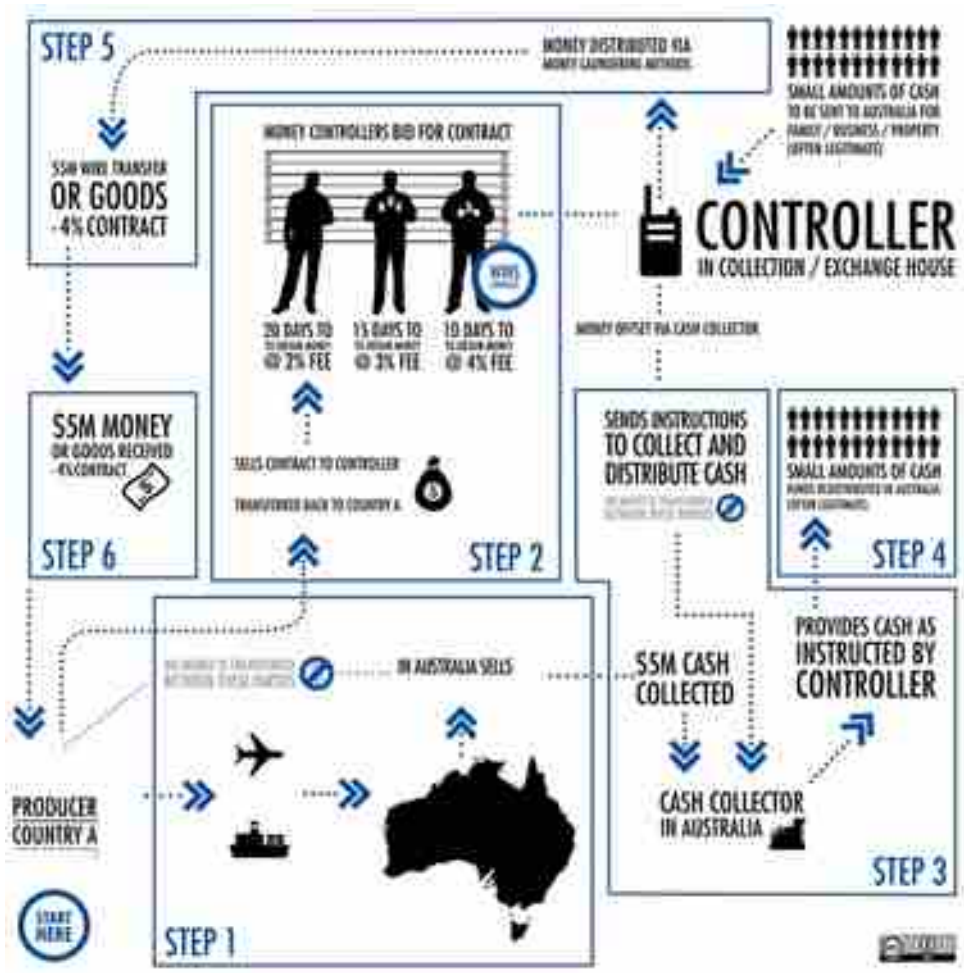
STEP 5

MONEY DISTRIBUTED VIA MONEY LAUNDERING METHODS

SMALL AMOUNTS OF CASH TO BE SENT TO AUSTRALIA FOR FAMILY / BUSINESS / PROPERTY (OFTEN LEGITIMATE)

$5M WIRE TRANSFER OR GOODS -4% CONTRACT

MONEY CONTROLLERS BID FOR CONTRACT

WINS

20 DAYS TO TO DELIVER MONEY @ 2% FEE

15 DAYS TO TO DELIVER MONEY @ 3% FEE

10 DAYS TO TO DELIVER MONEY @ 4% FEE

CONTROLLER
IN COLLECTION / EXCHANGE HOUSE

MONEY OFFSET VIA CASH COLLECTOR

$5M MONEY OR GOODS RECEIVED -4% CONTRACT

SELLS CONTRACT TO CONTROLLER

TRANSFERRED BACK TO COUNTRY A

SENDS INSTRUCTIONS TO COLLECT AND DISTRIBUTE CASH

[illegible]

SMALL AMOUNTS OF CASH FUNDS REDISTRIBUTED IN AUSTRALIA (OFTEN LEGITIMATE)

STEP 6

STEP 2

STEP 4

PROVIDES CASH AS INSTRUCTED BY CONTROLLER

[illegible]

IN AUSTRALIA SELLS

$5M CASH COLLECTED

CASH COLLECTOR IN AUSTRALIA

PRODUCER COUNTRY A

STEP 3

START HERE

STEP 1